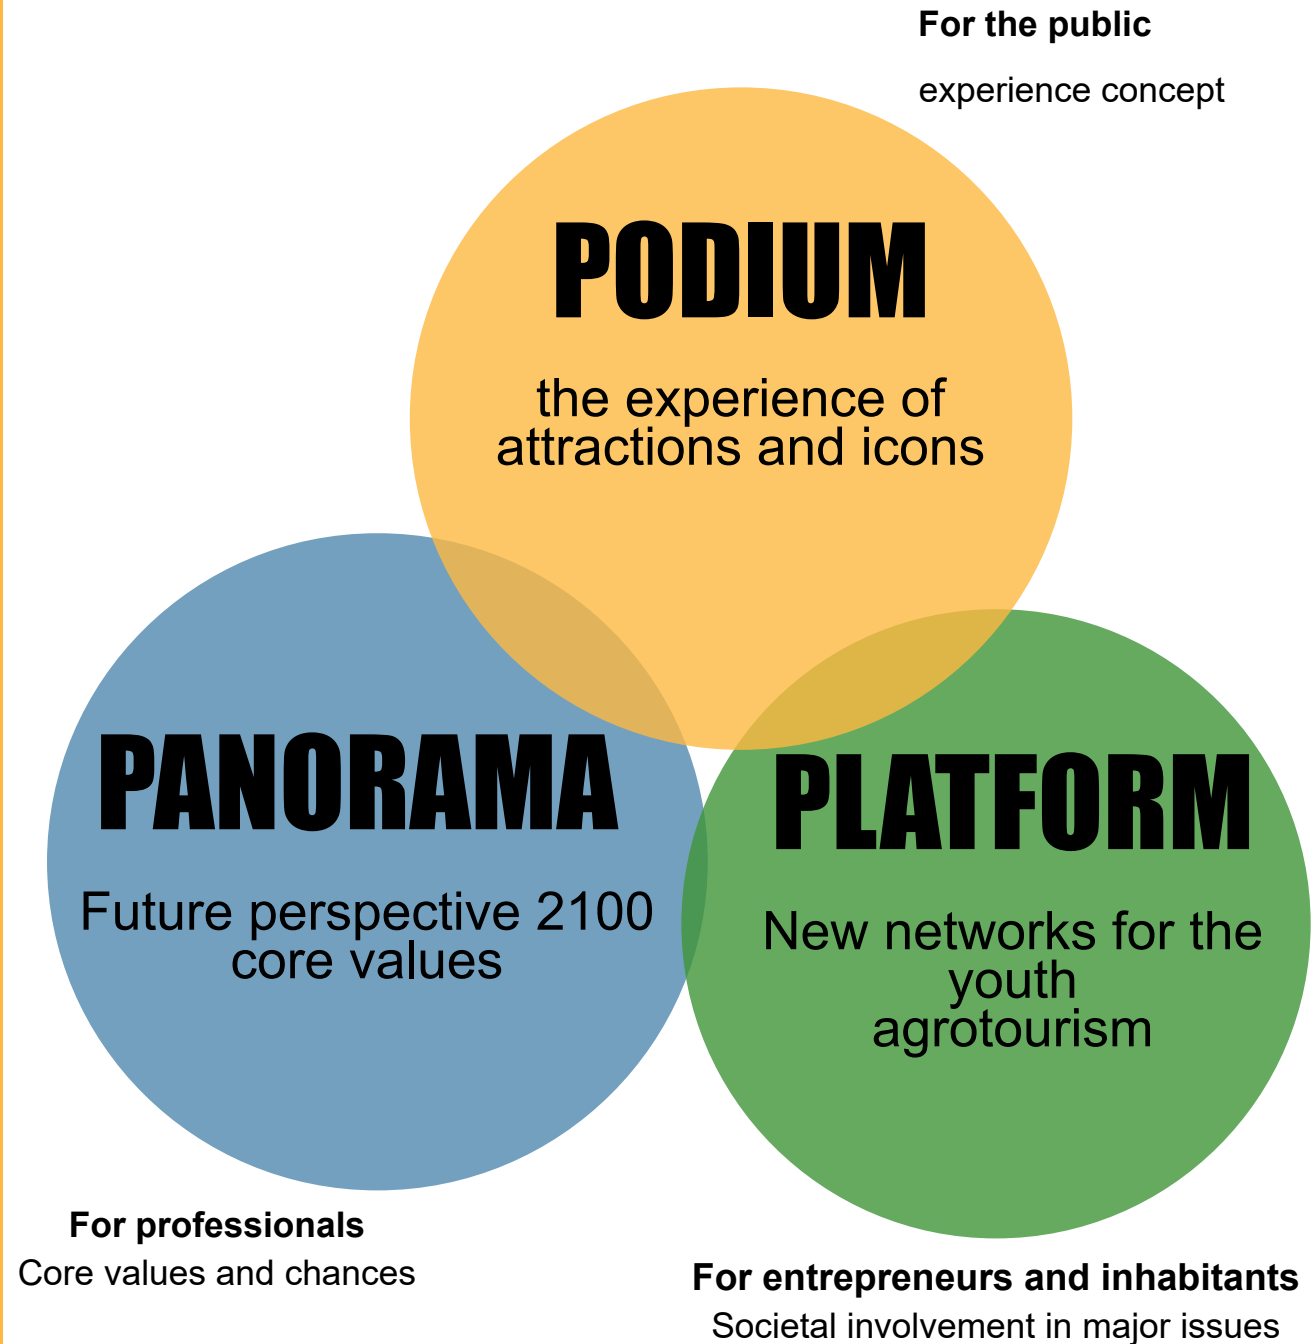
For the public

experience concept

PODIUM

the experience of attractions and icons

PANORAMA

Future perspective 2100 core values

PLATFORM

New networks for the youth agrotourism

For professionals

Core values and chances

For entrepreneurs and inhabitants

Societal involvement in major issues